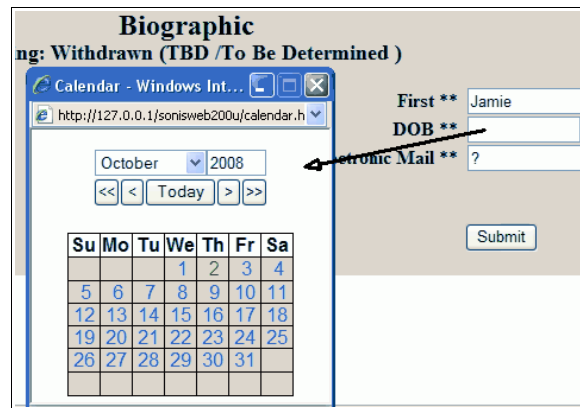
Biographic
ng: Withdrawn (TBD /To Be Determined )

Calendar - Windows Int...
http://127.0.0.1/sonisweb200u/calendar.h

October 2008
<< < Today > >>

| Su | Mo | Tu | We | Th | Fr | Sa |
|---|---|---|---|---|---|---|
| | | | 1 | 2 | 3 | 4 |
| 5 | 6 | 7 | 8 | 9 | 10 | 11 |
| 12 | 13 | 14 | 15 | 16 | 17 | 18 |
| 19 | 20 | 21 | 22 | 23 | 24 | 25 |
| 26 | 27 | 28 | 29 | 30 | 31 | |
| | | | | | | |

First ** Jamie
DOB **
ctronic Mail ** ?

Submit